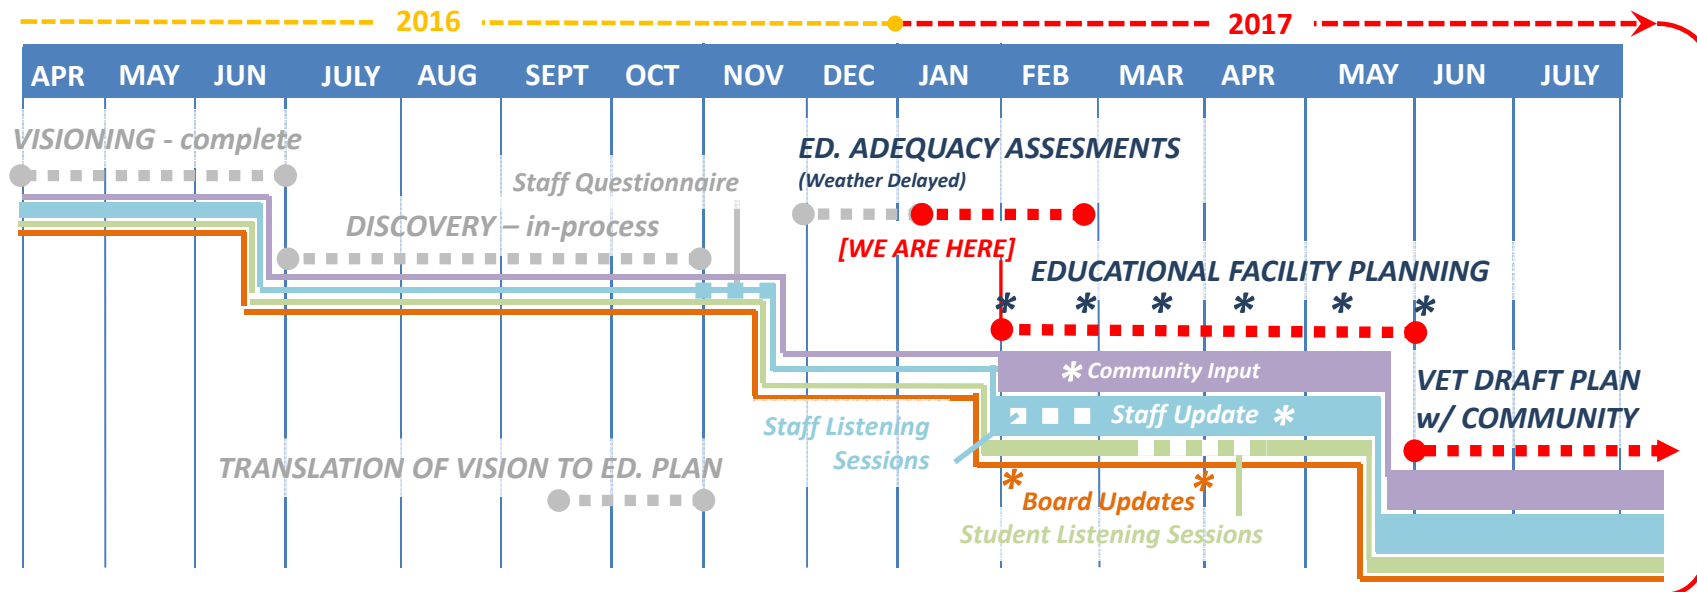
2016

2017

| APR | MAY | JUN | JULY | AUG | SEPT | OCT | NOV | DEC | JAN | FEB | MAR | APR | MAY | JUN | JULY |
|---|---|---|---|---|---|---|---|---|---|---|---|---|---|---|---|

VISIONING - complete

Staff Questionnaire

ED. ADEQUACY ASSESMENTS
(Weather Delayed)

DISCOVERY – in-process

[WE ARE HERE]

EDUCATIONAL FACILITY PLANNING

* * * * * *

* Community Input

VET DRAFT PLAN
w/ COMMUNITY

Staff Listening Sessions

Staff Update *

TRANSLATION OF VISION TO ED. PLAN

* *
Board Updates

Student Listening Sessions